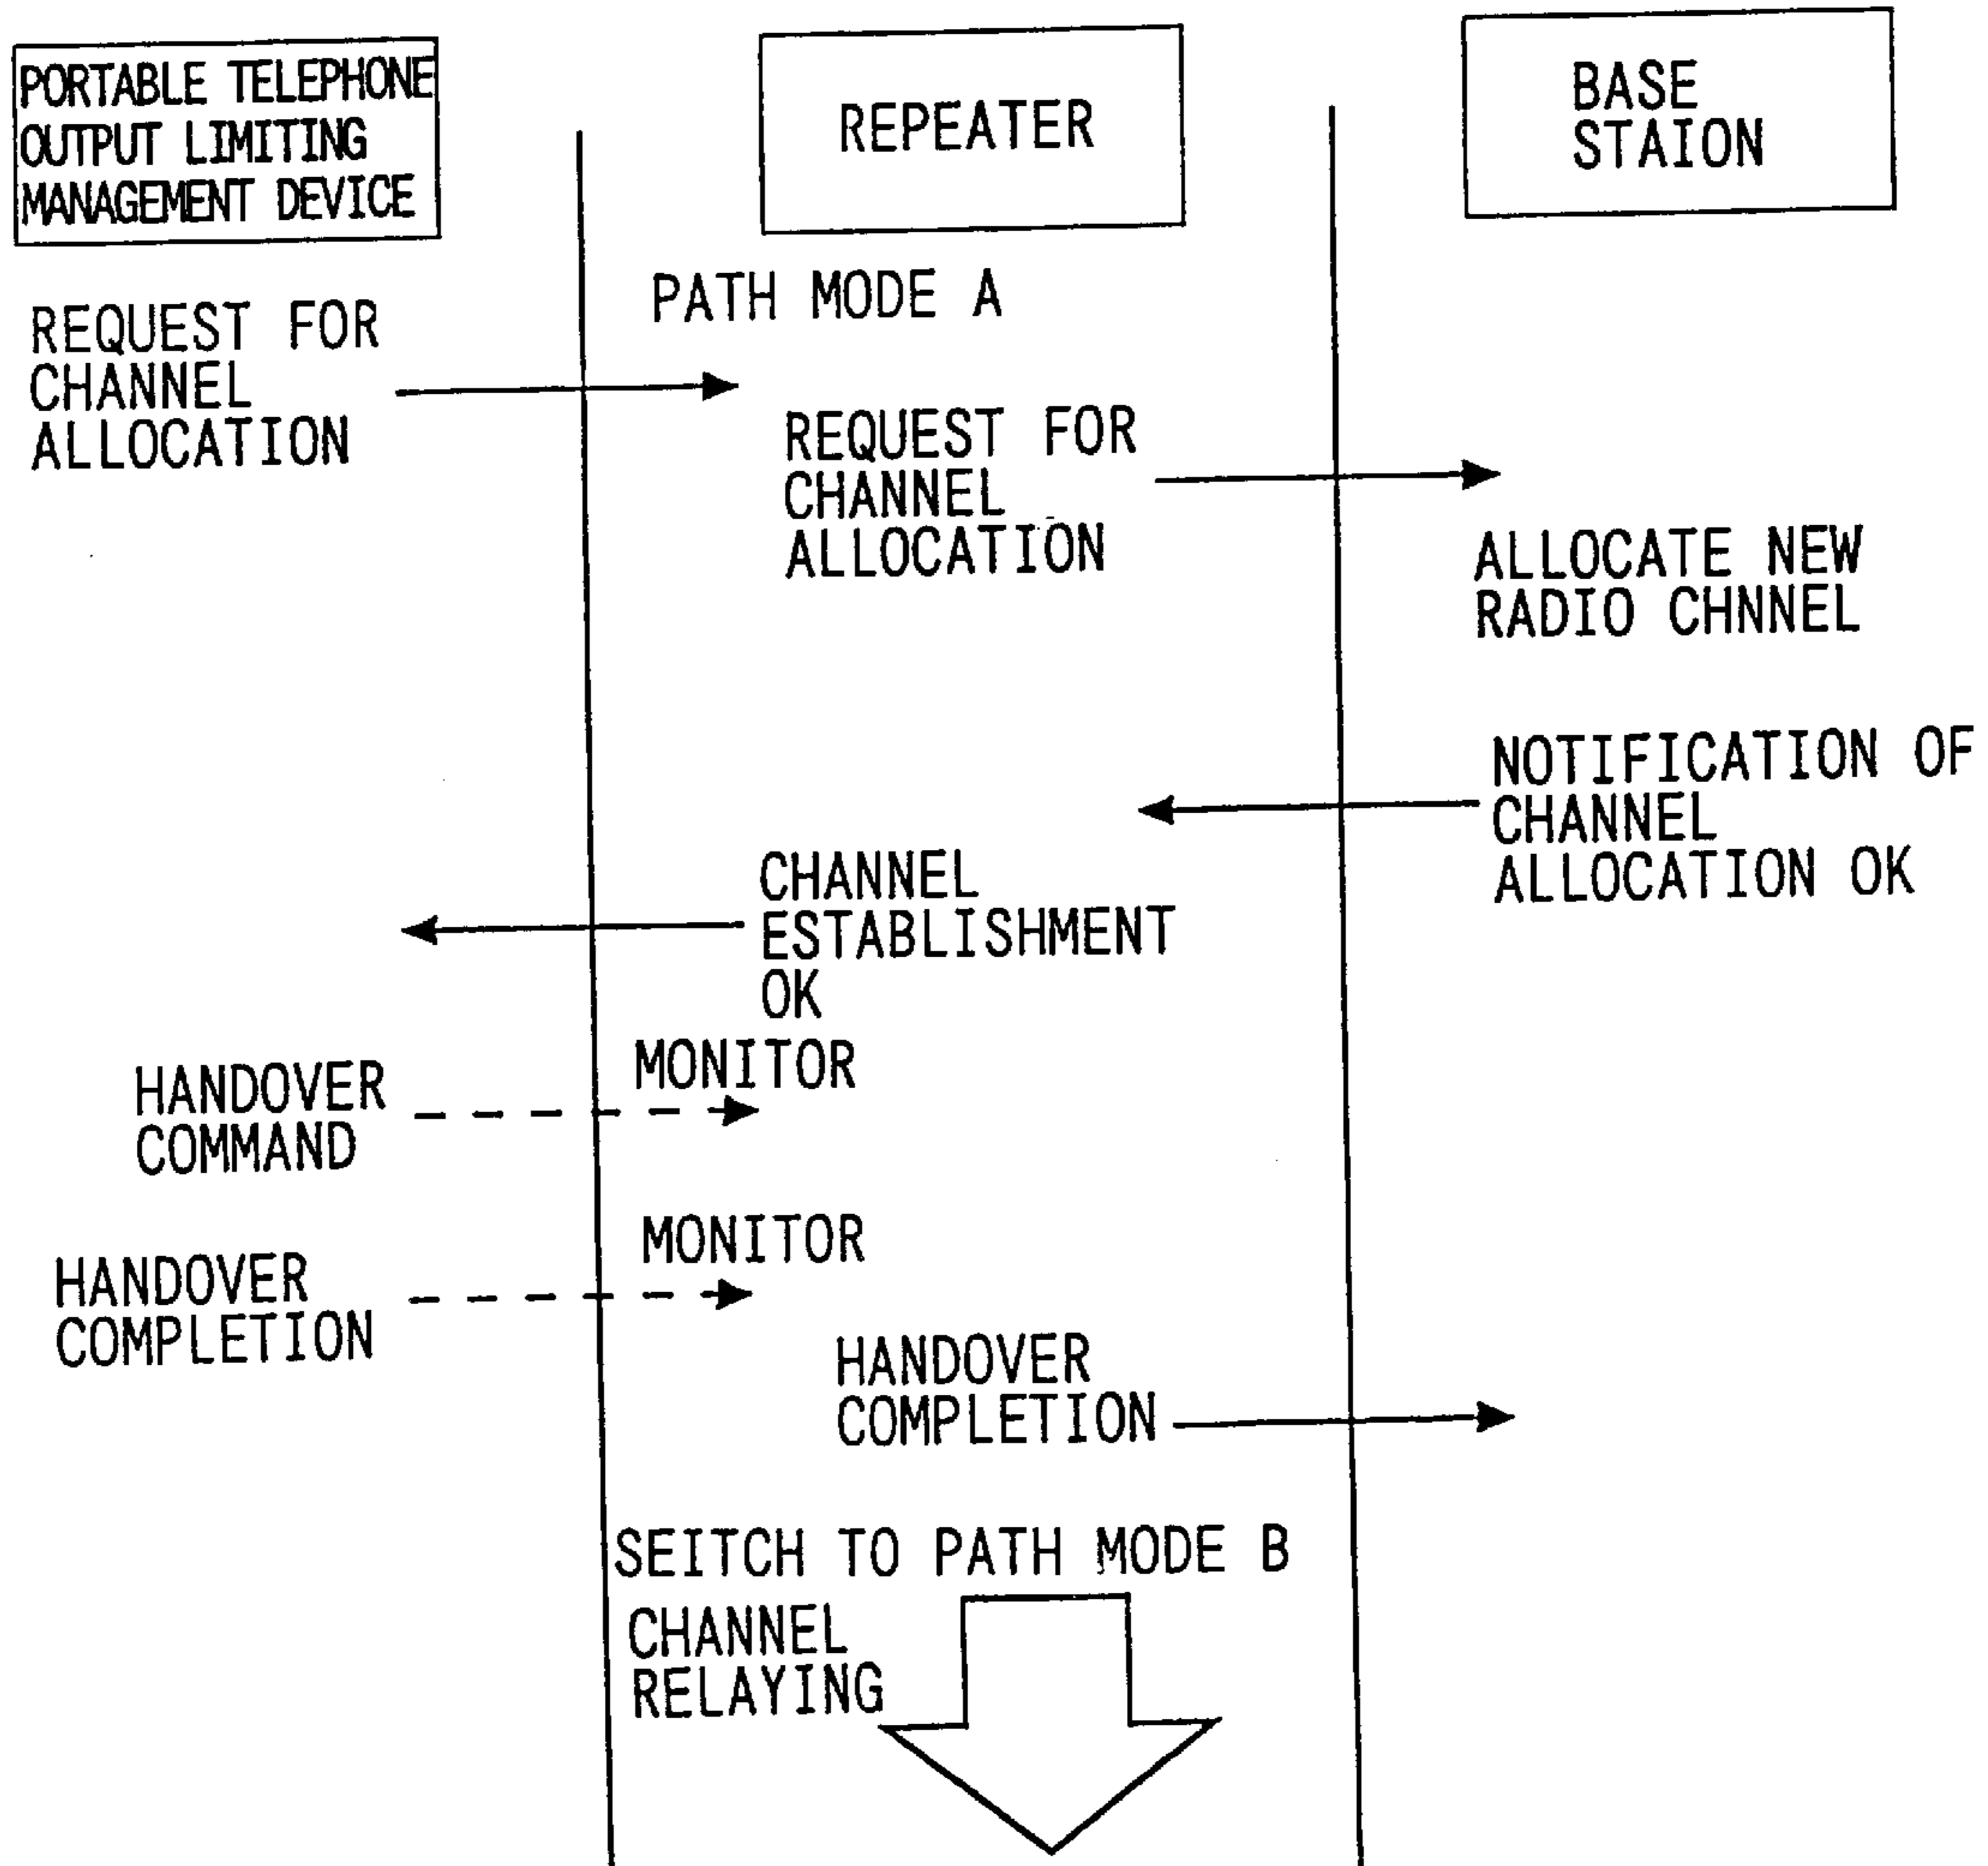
PORTABLE TELEPHONE OUTPUT LIMITING MANAGEMENT DEVICE

REPEATER

BASE STAION

PATH MODE A

REQUEST FOR CHANNEL ALLOCATION

REQUEST FOR CHANNEL ALLOCATION

ALLOCATE NEW RADIO CHNNEL

NOTIFICATION OF CHANNEL ALLOCATION OK

CHANNEL ESTABLISHMENT OK

MONITOR

HANDOVER COMMAND

MONITOR

HANDOVER COMPLETION

HANDOVER COMPLETION

SEITCH TO PATH MODE B

CHANNEL RELAYING